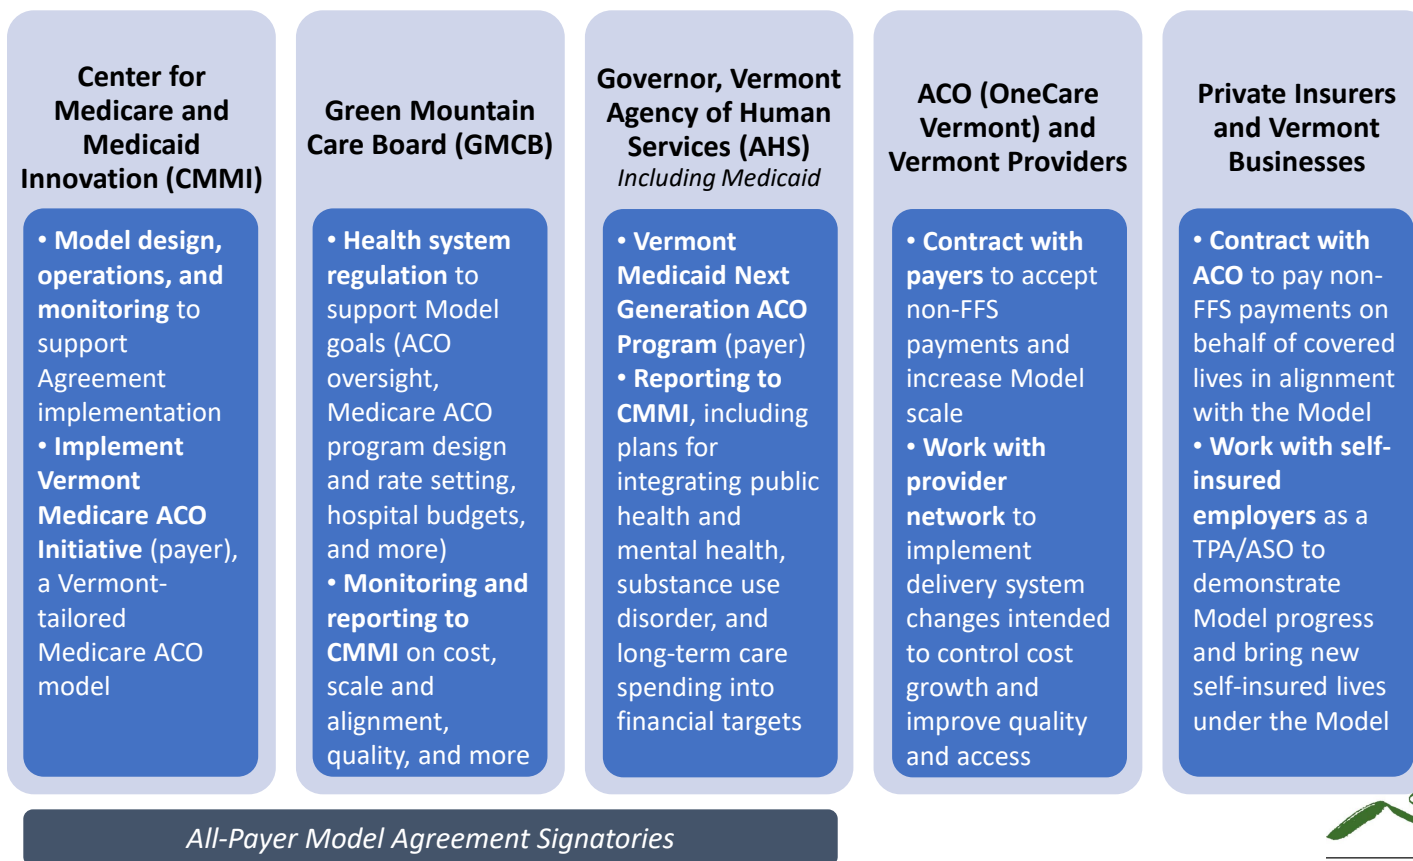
Center for Medicare and Medicaid Innovation (CMMI)

• Model design, operations, and monitoring to support Agreement implementation
• Implement Vermont Medicare ACO Initiative (payer), a Vermont-tailored Medicare ACO model

Green Mountain Care Board (GMCB)

• Health system regulation to support Model goals (ACO oversight, Medicare ACO program design and rate setting, hospital budgets, and more)
• Monitoring and reporting to CMMI on cost, scale and alignment, quality, and more

Governor, Vermont Agency of Human Services (AHS)
Including Medicaid

• Vermont Medicaid Next Generation ACO Program (payer)
• Reporting to CMMI, including plans for integrating public health and mental health, substance use disorder, and long-term care spending into financial targets

ACO (OneCare Vermont) and Vermont Providers

• Contract with payers to accept non-FFS payments and increase Model scale
• Work with provider network to implement delivery system changes intended to control cost growth and improve quality and access

Private Insurers and Vermont Businesses

• Contract with ACO to pay non-FFS payments on behalf of covered lives in alignment with the Model
• Work with self-insured employers as a TPA/ASO to demonstrate Model progress and bring new self-insured lives under the Model

All-Payer Model Agreement Signatories